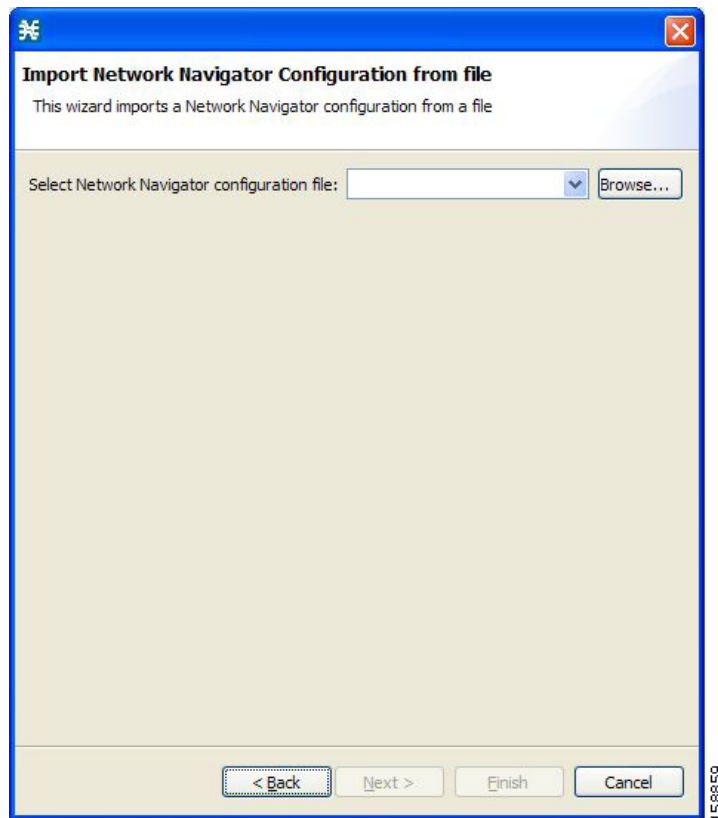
Import Network Navigator Configuration from file

This wizard imports a Network Navigator configuration from a file

Select Network Navigator configuration file:

Browse...

< Back

Next >

Finish

Cancel

158859